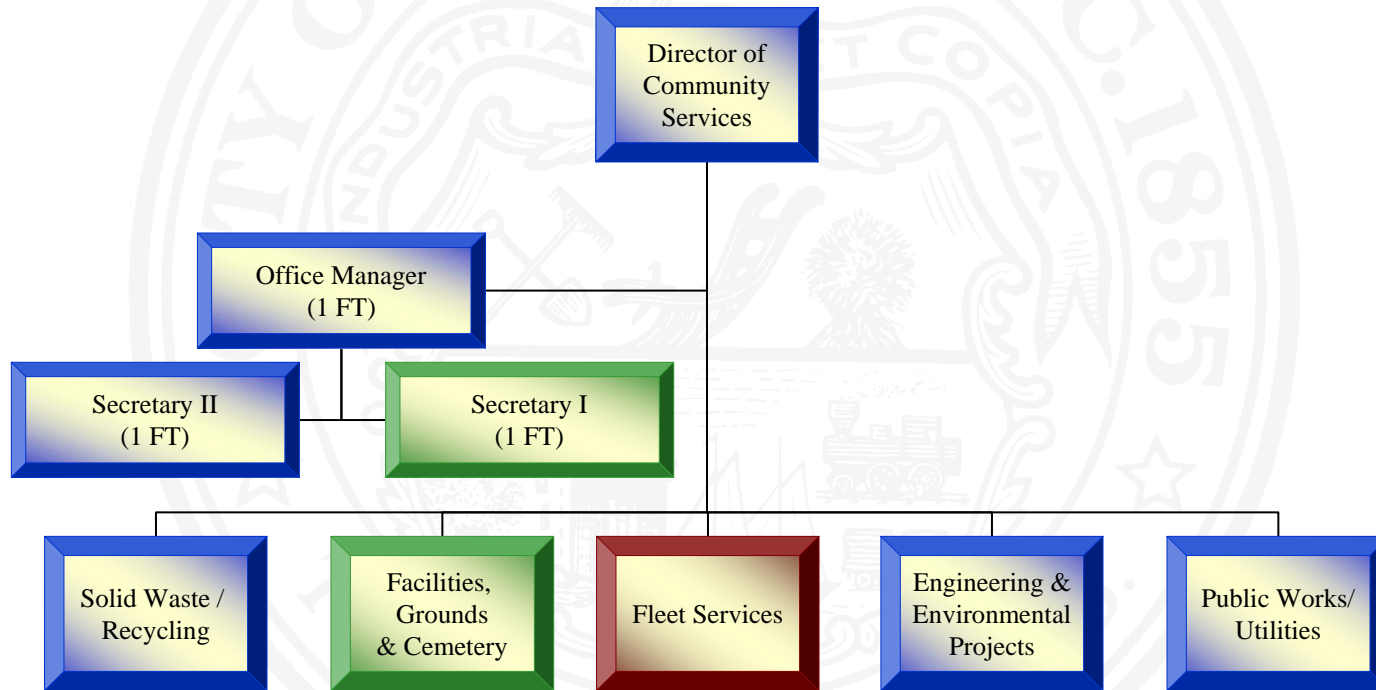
Director of Community Services

Office Manager (1 FT)

Secretary II (1 FT)

Secretary I (1 FT)

Solid Waste / Recycling

Facilities, Grounds & Cemetery

Fleet Services

Engineering & Environmental Projects

Public Works/ Utilities